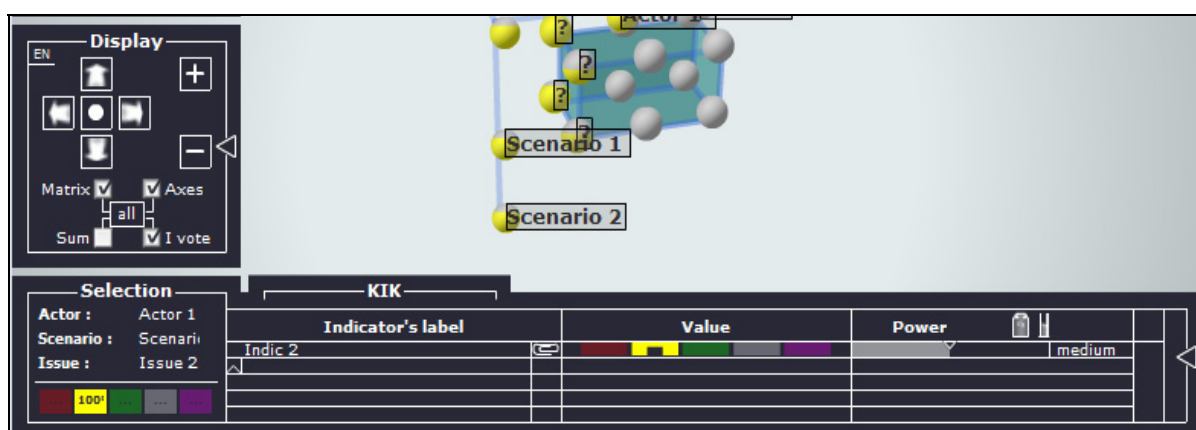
Display

EN

+

−

Matrix Axes

all

Sum I vote

Actor 1

?

?

?

?

Scenario 1

Scenario 2

Selection

Actor : Actor 1

Scenario : Scenari

Issue : Issue 2

... 100 ... ... ...

KIK

| Indicator's label | | Value | Power | |
|---|---|---|---|---|
| Indic 2 | | | | medium |